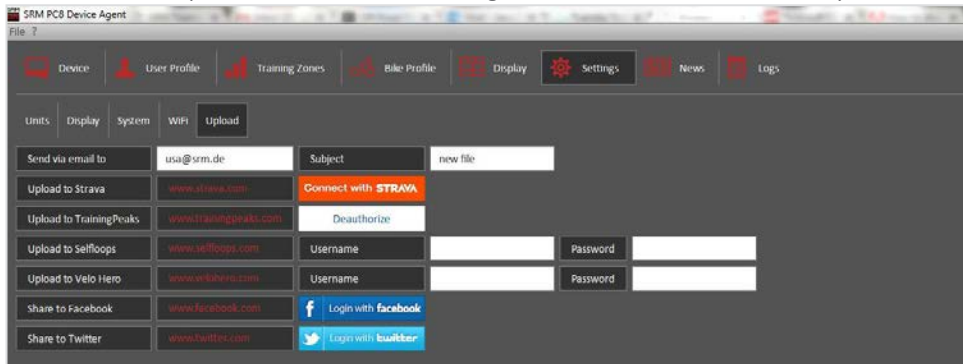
SRM PC8 Device Agent
File ?

Device | User Profile | Training Zones | Bike Profile | Display | Settings | News | Logs

Units | Display | System | WiFi | Upload

| | | | | | |
|---|---|---|---|---|---|
| Send via email to | usa@srm.de | Subject | new file | | |
| Upload to Strava | www.strava.com | Connect with STRAVA | | | |
| Upload to TrainingPeaks | www.trainingpeaks.com | Deauthorize | | | |
| Upload to Selfloops | www.selfloops.com | Username | | Password | |
| Upload to Velo Hero | www.velohero.com | Username | | Password | |
| Share to Facebook | www.facebook.com | Login with facebook | | | |
| Share to Twitter | www.twitter.com | Login with twitter | | | |